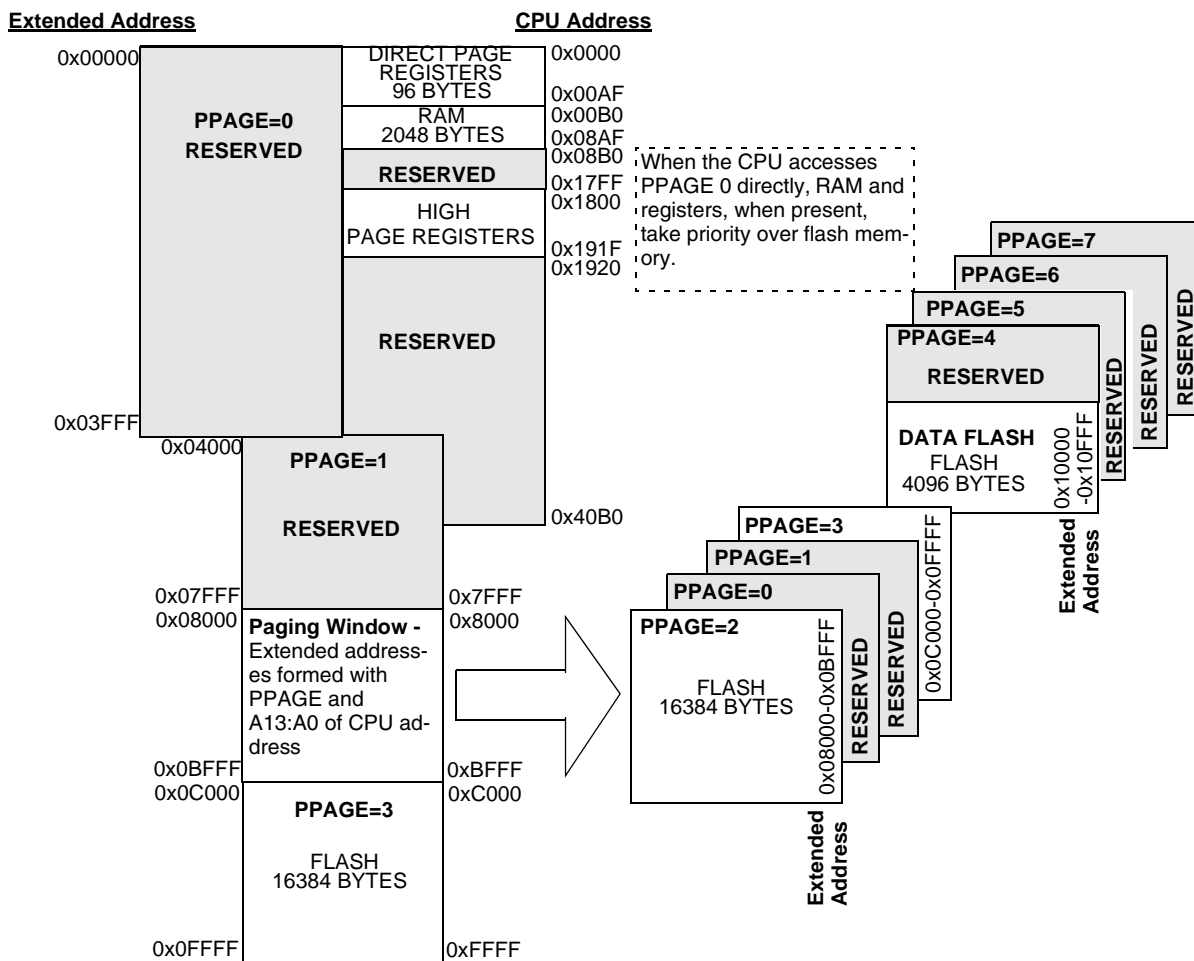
Extended Address

CPU Address

0x00000

DIRECT PAGE REGISTERS 96 BYTES

0x0000

0x00AF

0x00B0

RAM 2048 BYTES

0x08AF

PPAGE=0 RESERVED

0x08B0

RESERVED

0x17FF

0x1800

HIGH PAGE REGISTERS

0x191F

0x1920

When the CPU accesses PPAGE 0 directly, RAM and registers, when present, take priority over flash memory.

RESERVED

0x03FFF

0x04000

PPAGE=1

RESERVED

0x40B0

0x07FFF

0x08000

Paging Window - Extended addresses formed with PPAGE and A13:A0 of CPU address

0x7FFF

0x8000

0x0BFFF

0x0C000

0xBFFF

0xC000

PPAGE=3

FLASH 16384 BYTES

0x0FFFF

0xFFFF

PPAGE=7

RESERVED

PPAGE=6

RESERVED

PPAGE=5

RESERVED

PPAGE=4

RESERVED

DATA FLASH

FLASH 4096 BYTES

0x10000 -0x10FFF

Extended Address

PPAGE=3

0x0C000-0x0FFFF

PPAGE=1

RESERVED

PPAGE=0

RESERVED

PPAGE=2

FLASH 16384 BYTES

0x08000-0x0BFFF

Extended Address